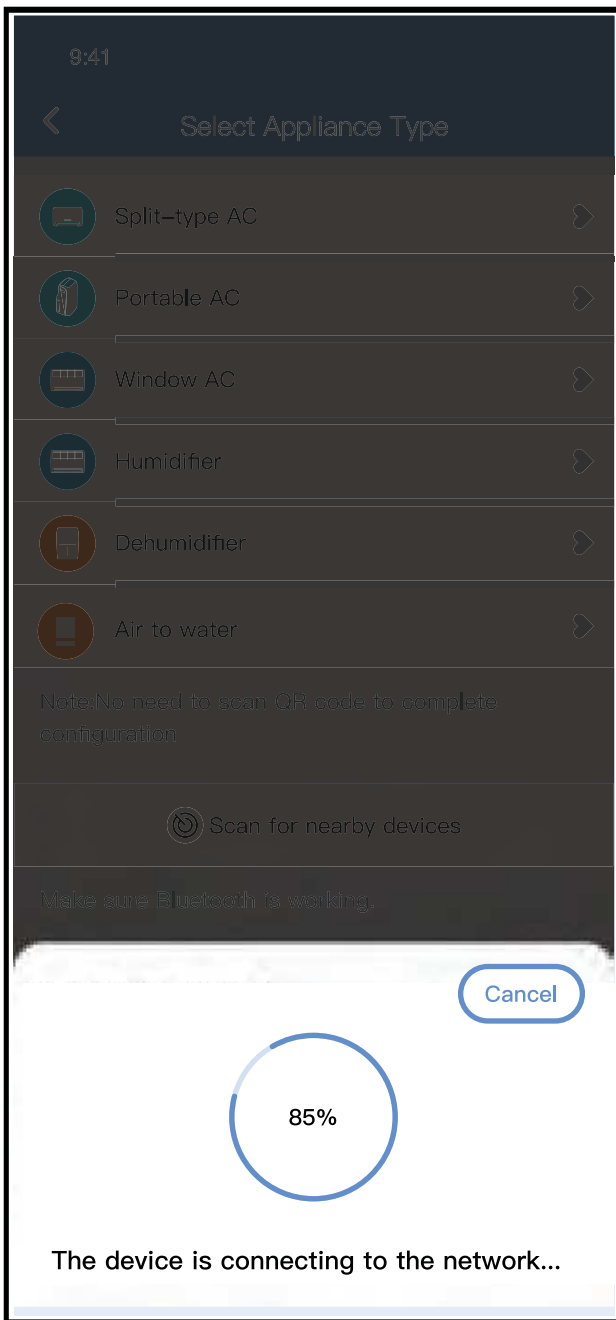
9:41

Select Appliance Type

Split-type AC

Portable AC

Window AC

Humidifier

Dehumidifier

Air to water

Note:No need to scan QR code to complete configuration

Scan for nearby devices

Make sure Bluetooth is working.

Cancel

85%

The device is connecting to the network...